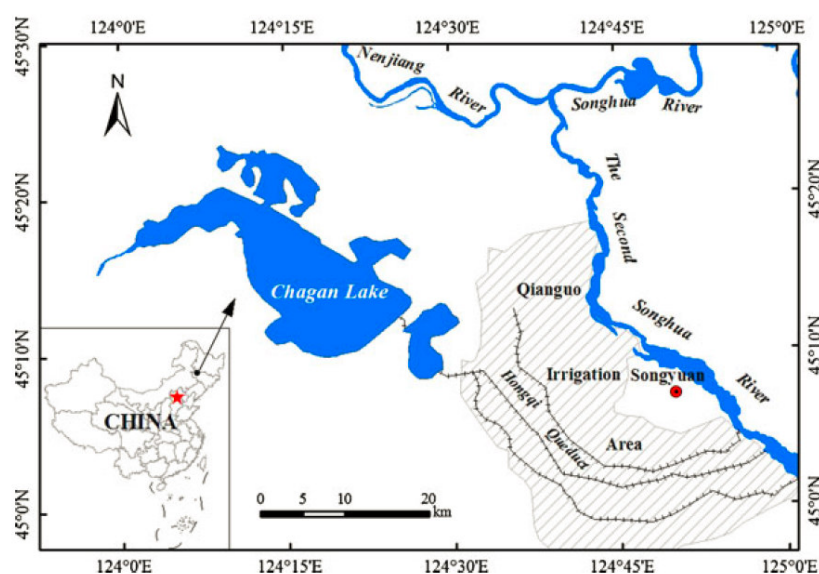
124°0'E 124°15'E 124°30'E 124°45'E 125°0'E

45°30'N 45°20'N 45°10'N 45°0'N

45°30'N 45°20'N 45°10'N 45°0'N

N

Nenjiang River

Songhua River

The Second Songhua River

Chagan Lake

Qianguo Irrigation Area

Songyuan

Hongqi Queduo

CHINA

0 5 10 20 km

124°0'E 124°15'E 124°30'E 124°45'E 125°0'E